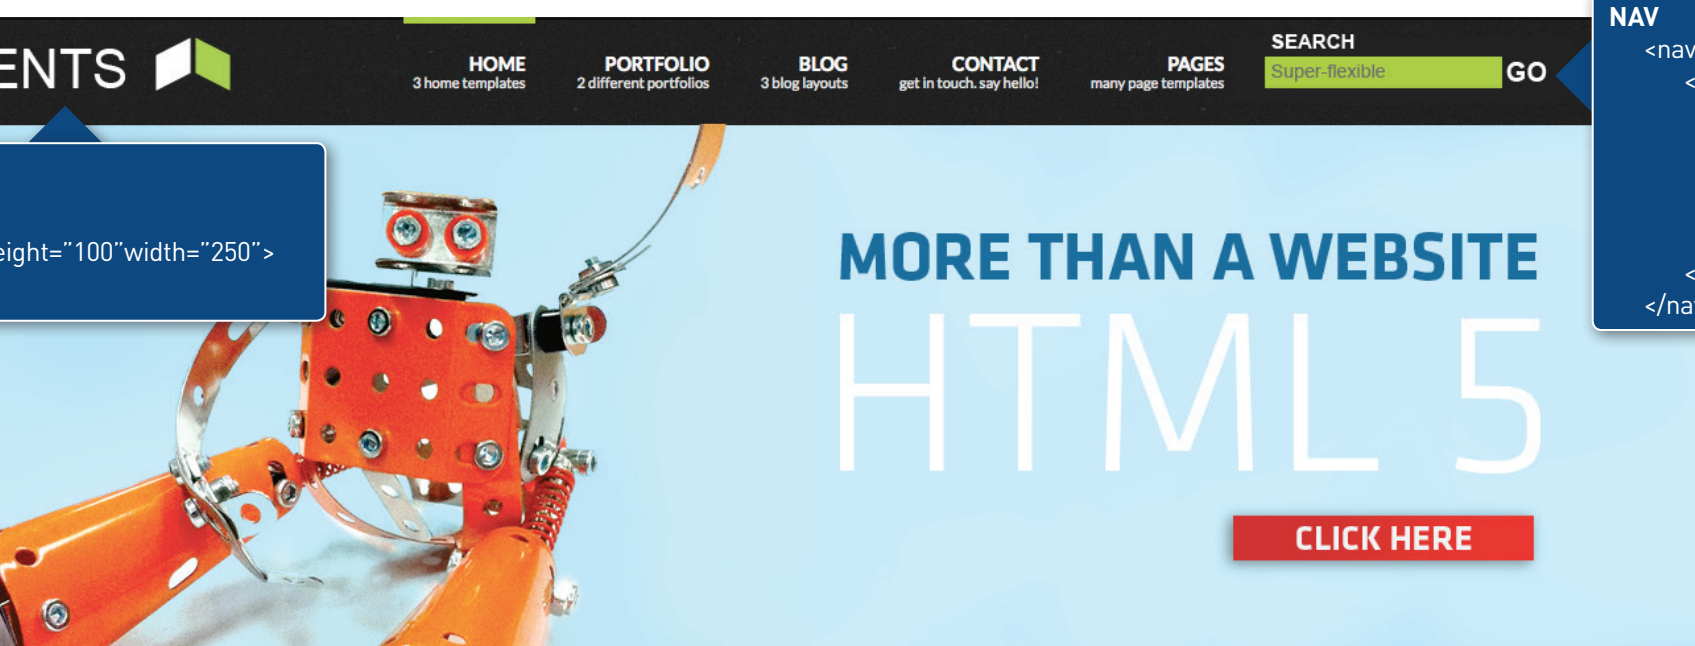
ENTS

HOME
3 home templates

PORTFOLIO
2 different portfolios

BLOG
3 blog layouts

CONTACT
get in touch. say hello!

PAGES
many page templates

SEARCH
Super-flexible
GO

NAV
<nav
<
<
</na

eight="100"width="250">

MORE THAN A WEBSITE
HTML 5

CLICK HERE